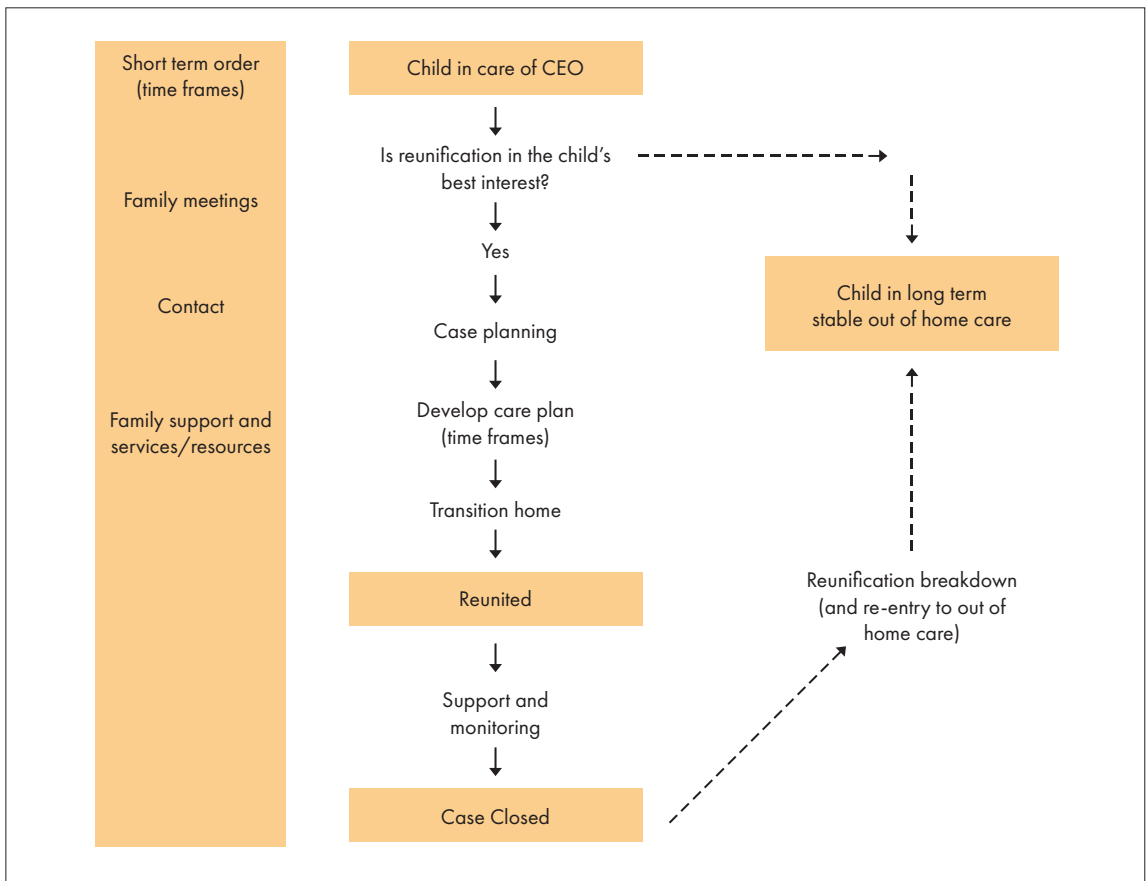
Short term order (time frames)

Family meetings

Contact

Family support and services/resources

Child in care of CEO

Is reunification in the child's best interest?

Yes

Case planning

Develop care plan (time frames)

Transition home

Reunited

Support and monitoring

Case Closed

Child in long term stable out of home care

Reunification breakdown (and re-entry to out of home care)